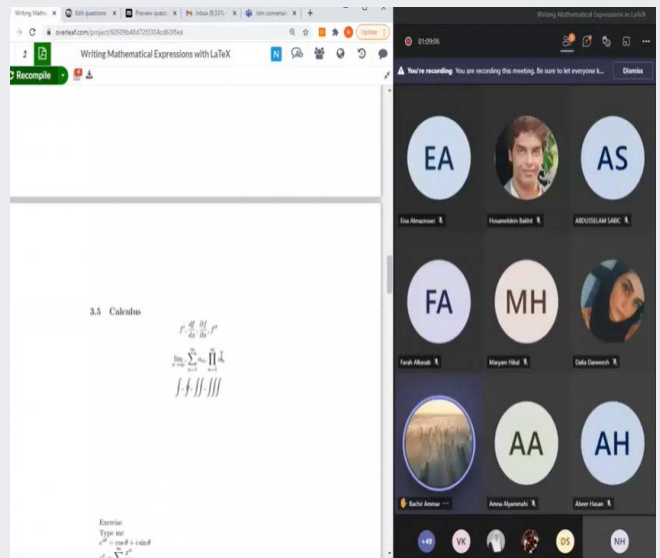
Writing Mathe | Edit questions | Preview quest | Inbox (8,531) | 3ëm conversat | +

overleaf.com/project/60509b48d72f3304cd63f8ed

Writing Mathematical Expressions with LaTeX

Recompile

3.5 Calculus

$f', \frac{dy}{dx}, \frac{\partial f}{\partial x}, f''$

$\lim_{x\to\infty} \sum_{n=1}^{\infty} a_n \prod_{n=1}^{\infty} a_n$

$\int \oint \iint \iiint$

Exercise
Type me
$e^{i\theta} = \cos\theta + i\sin\theta$
$e^x = \sum^{\infty} \frac{x^n}{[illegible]}$

Writing Mathematical Expressions in LaTeX

01:09:05

You're recording You are recording this meeting. Be sure to let everyone k...

Dismiss

EA
Esra Almasmoori

Hosameldein Bakhit

AS
ABDUSSELAM SABIC

FA
Farah Alkasab

MH
Maryam Hilal

Dalia Darweesh

Bachir Ammar

AA
Amna Alyammahi

AH
Abeer Hasan

+49

VK

DS

NH